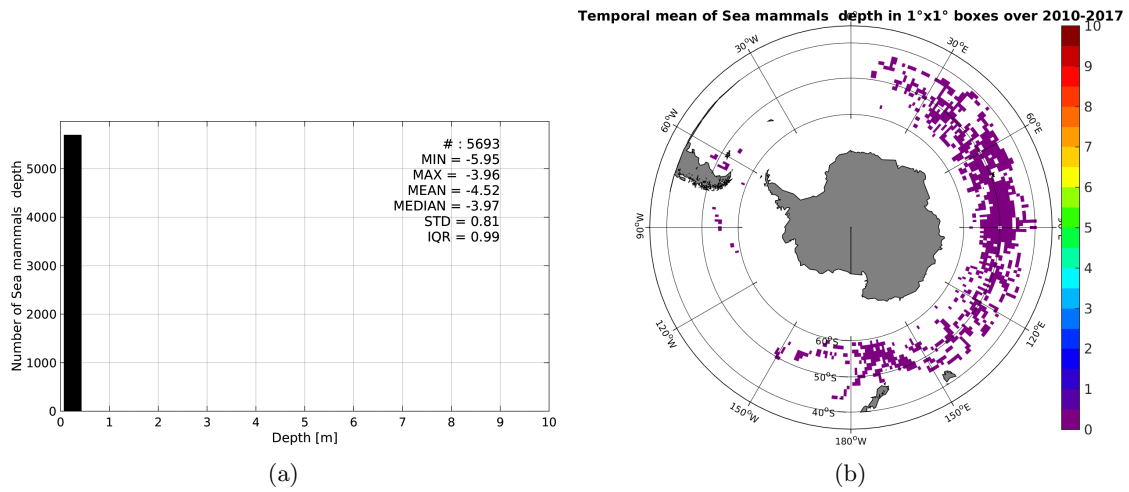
# : 5693
MIN = -5.95
MAX = -3.96
MEAN = -4.52
MEDIAN = -3.97
STD = 0.81
IQR = 0.99

Number of Sea mammals depth

0
1000
2000
3000
4000
5000

0 1 2 3 4 5 6 7 8 9 10
Depth [m]

(a)

Temporal mean of Sea mammals depth in 1°x1° boxes over 2010-2017

30°W
30°E
60°W
60°E
90°W
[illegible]
120°W
120°E
150°W
150°E
180°W
60°S
50°S
40°S

10
9
8
7
6
5
4
3
2
1
0

(b)